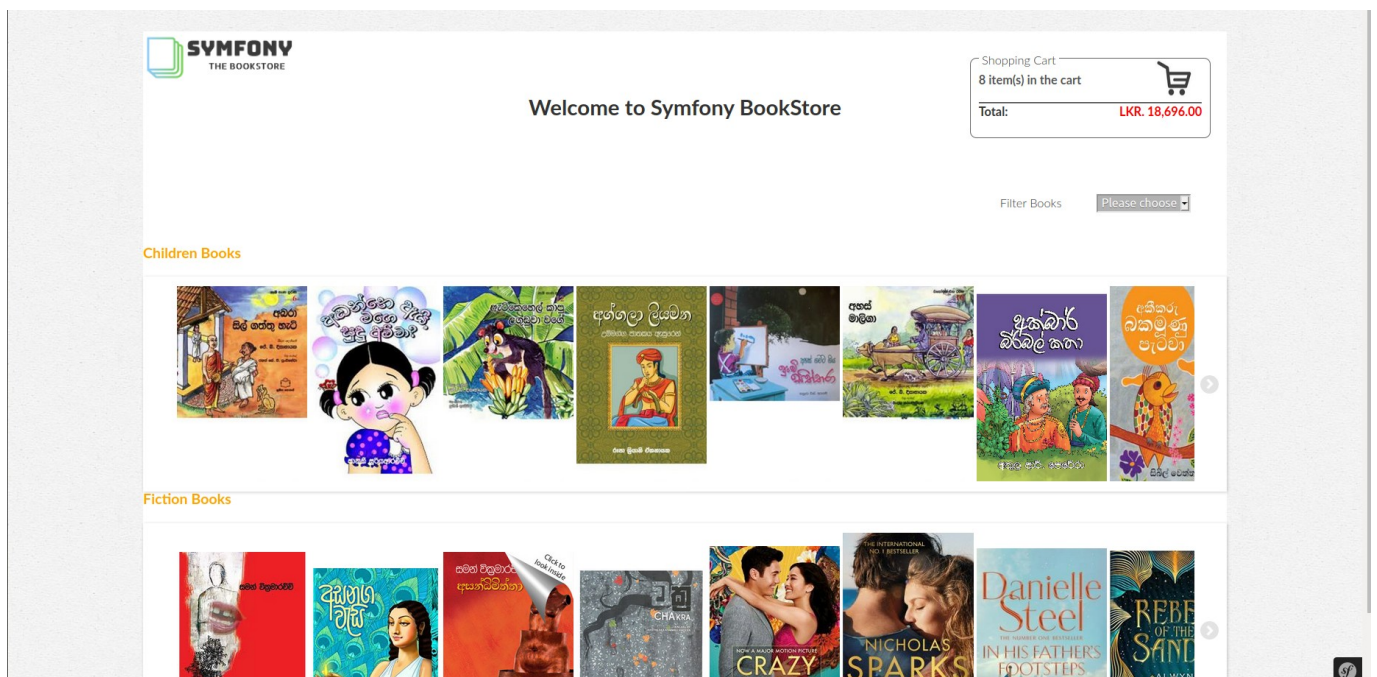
SYMFONY
THE BOOKSTORE

Welcome to Symfony BookStore

Shopping Cart
8 item(s) in the cart
Total: LKR. 18,696.00

Filter Books Please choose

Children Books

අහස් මාලිගා

අක්බර් බීර්බල් කතා

Fiction Books

Click to look inside

CHAKRA

NOW A MAJOR MOTION PICTURE
CRAZY

THE INTERNATIONAL NO.1 BESTSELLER
NICHOLAS SPARKS

Danielle Steel
THE NUMBER ONE BESTSELLER
IN HIS FATHER'S FOOTSTEPS

REBEL OF THE SANDS